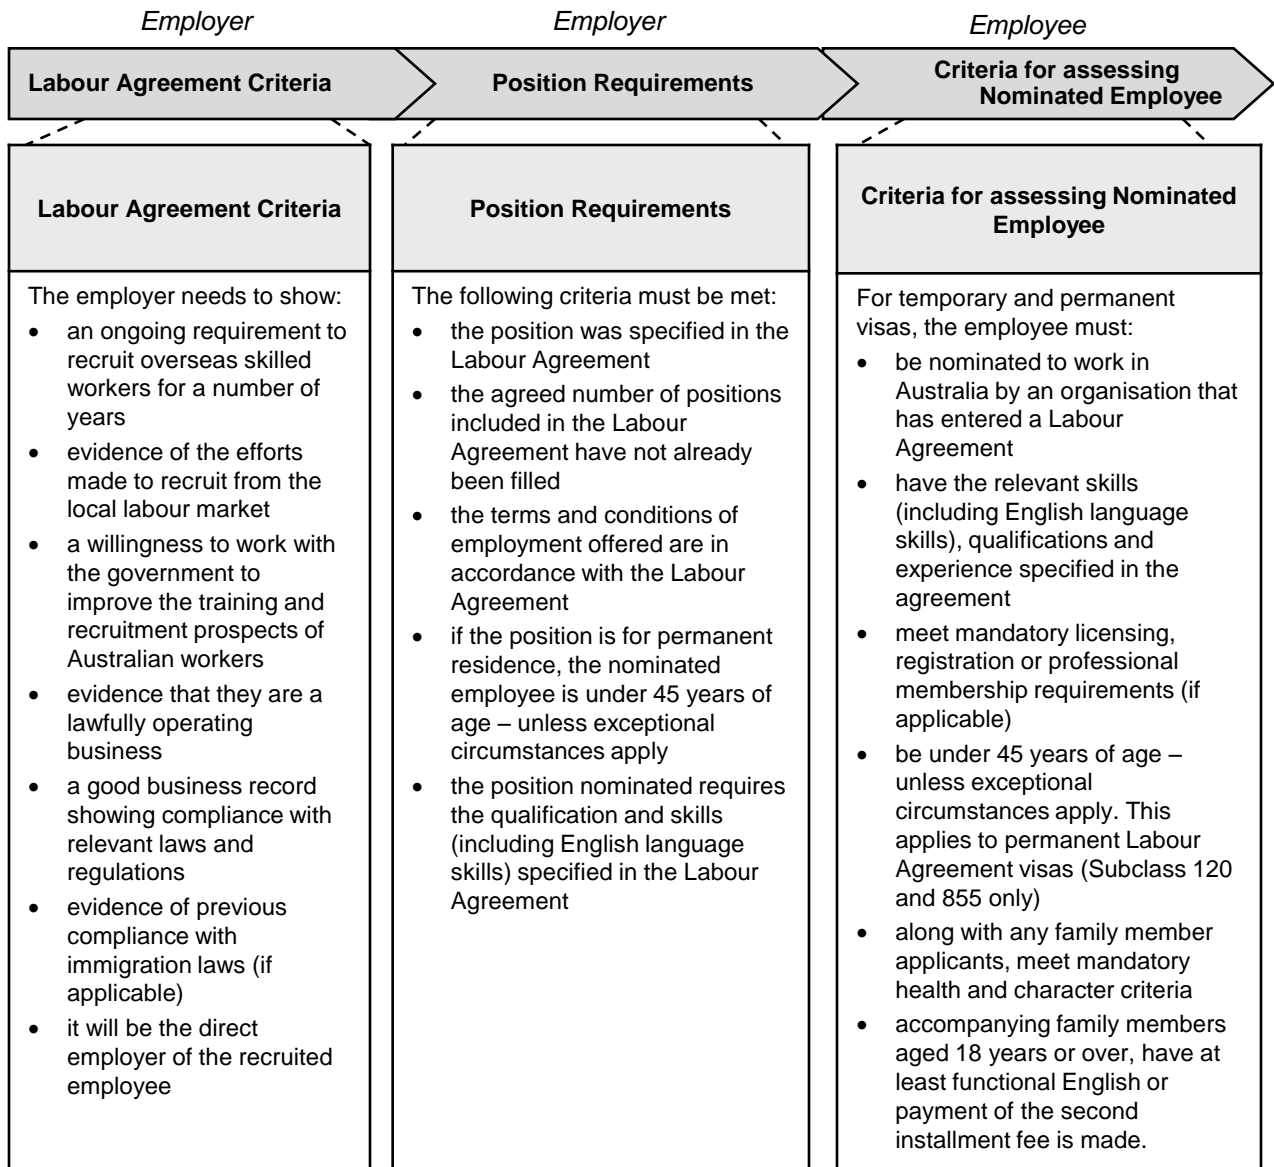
Employer

Labour Agreement Criteria

Employer

Position Requirements

Employee

Criteria for assessing Nominated Employee

Labour Agreement Criteria

The employer needs to show:
- an ongoing requirement to recruit overseas skilled workers for a number of years
- evidence of the efforts made to recruit from the local labour market
- a willingness to work with the government to improve the training and recruitment prospects of Australian workers
- evidence that they are a lawfully operating business
- a good business record showing compliance with relevant laws and regulations
- evidence of previous compliance with immigration laws (if applicable)
- it will be the direct employer of the recruited employee

Position Requirements

The following criteria must be met:
- the position was specified in the Labour Agreement
- the agreed number of positions included in the Labour Agreement have not already been filled
- the terms and conditions of employment offered are in accordance with the Labour Agreement
- if the position is for permanent residence, the nominated employee is under 45 years of age – unless exceptional circumstances apply
- the position nominated requires the qualification and skills (including English language skills) specified in the Labour Agreement

Criteria for assessing Nominated Employee

For temporary and permanent visas, the employee must:
- be nominated to work in Australia by an organisation that has entered a Labour Agreement
- have the relevant skills (including English language skills), qualifications and experience specified in the agreement
- meet mandatory licensing, registration or professional membership requirements (if applicable)
- be under 45 years of age – unless exceptional circumstances apply. This applies to permanent Labour Agreement visas (Subclass 120 and 855 only)
- along with any family member applicants, meet mandatory health and character criteria
- accompanying family members aged 18 years or over, have at least functional English or payment of the second installment fee is made.